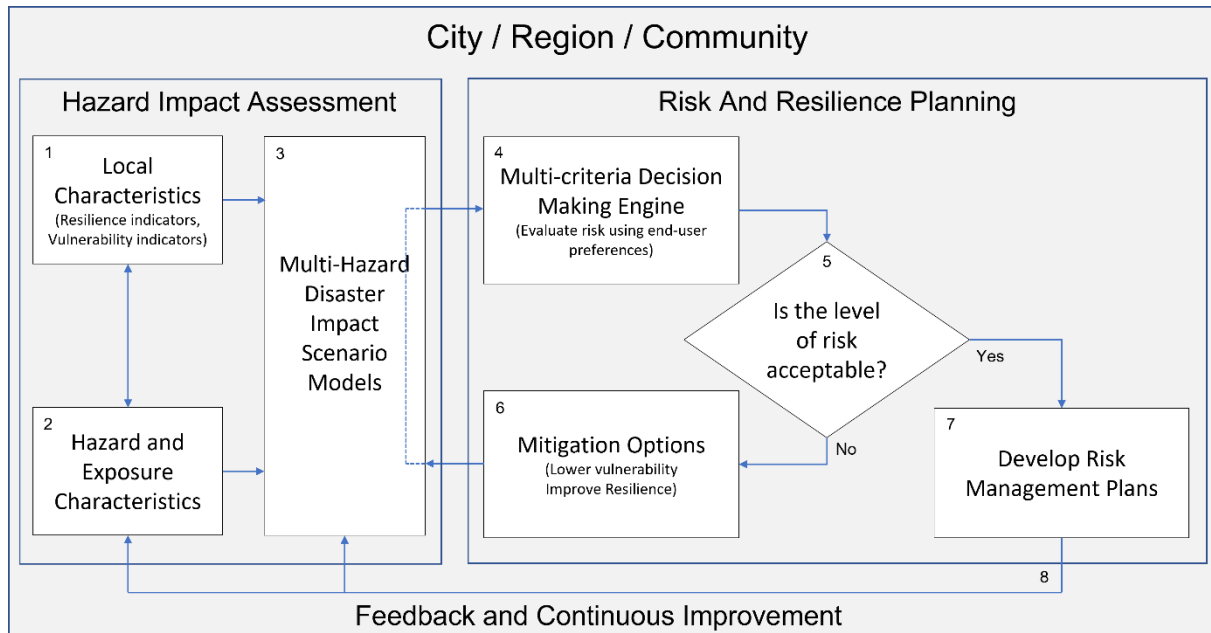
City / Region / Community

Hazard Impact Assessment

1
Local Characteristics
(Resilience indicators, Vulnerability indicators)

2
Hazard and Exposure Characteristics

3
Multi-Hazard Disaster Impact Scenario Models

Risk And Resilience Planning

4
Multi-criteria Decision Making Engine
(Evaluate risk using end-user preferences)

5
Is the level of risk acceptable?

Yes

No

6
Mitigation Options
(Lower vulnerability Improve Resilience)

7
Develop Risk Management Plans

8

Feedback and Continuous Improvement